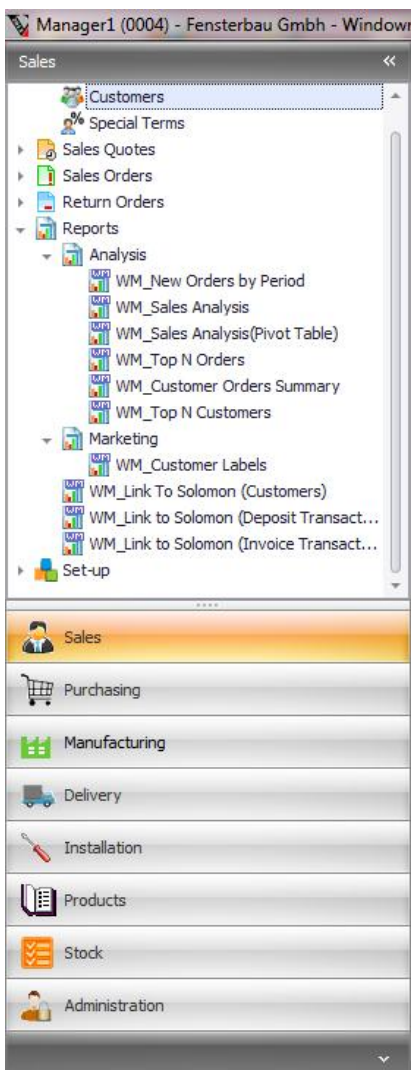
Manager1 (0004) - Fensterbau Gmbh - Window

Sales

Customers
Special Terms
Sales Quotes
Sales Orders
Return Orders
Reports
Analysis
WM_New Orders by Period
WM_Sales Analysis
WM_Sales Analysis(Pivot Table)
WM_Top N Orders
WM_Customer Orders Summary
WM_Top N Customers
Marketing
WM_Customer Labels
WM_Link To Solomon (Customers)
WM_Link to Solomon (Deposit Transact...
WM_Link to Solomon (Invoice Transact...
Set-up

Sales
Purchasing
Manufacturing
Delivery
Installation
Products
Stock
Administration